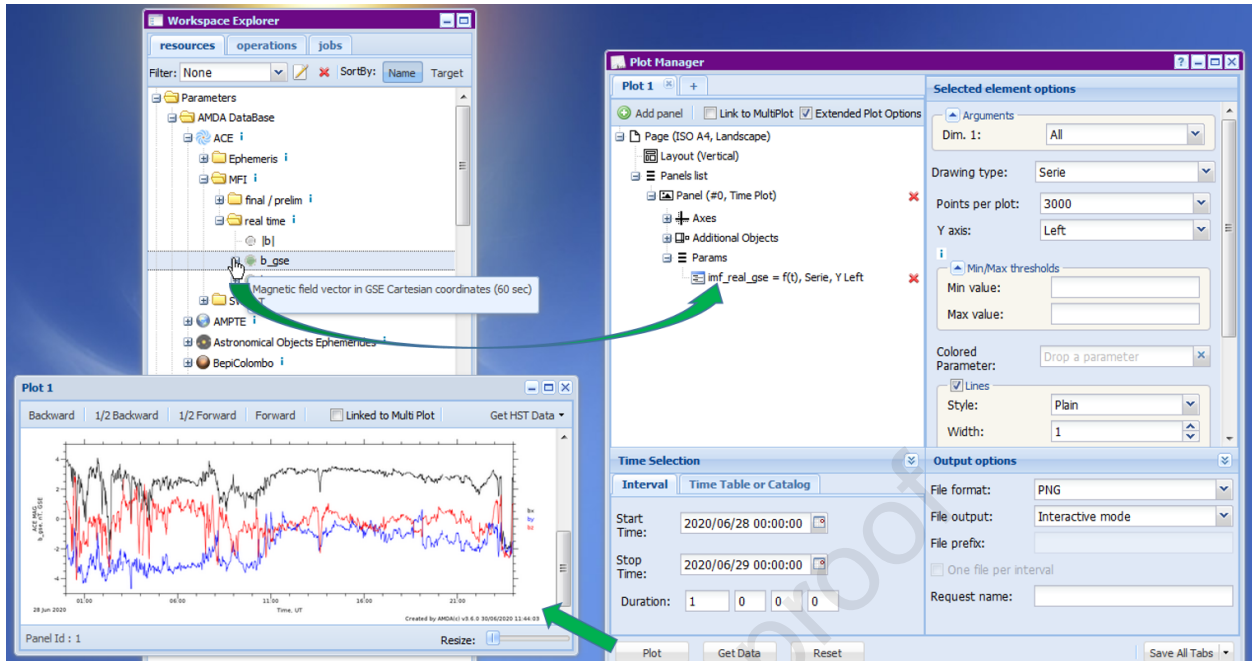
Workspace Explorer

resources operations jobs

Filter: None SortBy: Name Target

Parameters
AMDA DataBase
ACE i
Ephemeris i
MFI i
final / prelim i
real time i
|b|
b_gse
Magnetic field vector in GSE Cartesian coordinates (60 sec)
SW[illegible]
AMPTE i
Astronomical Objects Ephemerides i
BepiColombo i

Plot 1

Backward 1/2 Backward 1/2 Forward Forward Linked to Multi Plot Get HST Data

ACE MAG b_gse, nT, GSE
bx
by
bz
01:00 06:00 11:00 16:00 21:00
28 Jun 2020
Time, UT
Created by AMDA(c) v3.6.0 30/06/2020 11:44:03

Panel Id : 1 Resize:

Plot Manager

Plot 1 +

Add panel Link to MultiPlot Extended Plot Options

Page (ISO A4, Landscape)
Layout (Vertical)
Panels list
Panel (#0, Time Plot)
Axes
Additional Objects
Params
imf_real_gse = f(t), Serie, Y Left

Selected element options

Arguments
Dim. 1: All
Drawing type: Serie
Points per plot: 3000
Y axis: Left
i
Min/Max thresholds
Min value:
Max value:
Colored Parameter: Drop a parameter
Lines
Style: Plain
Width: 1

Time Selection

Interval Time Table or Catalog

Start Time: 2020/06/28 00:00:00
Stop Time: 2020/06/29 00:00:00
Duration: 1 0 0 0

Output options

File format: PNG
File output: Interactive mode
File prefix:
One file per interval
Request name:

Plot Get Data Reset Save All Tabs

proof